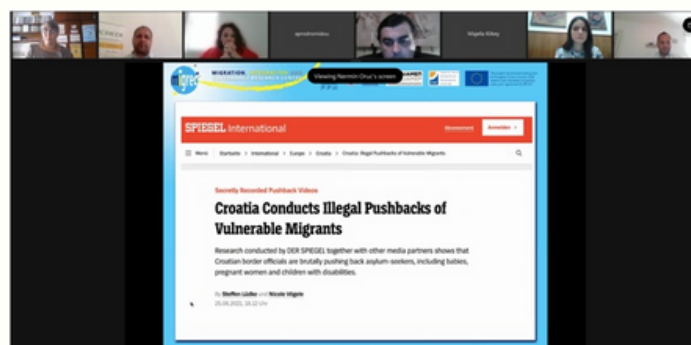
agmakmaksu

Nigalla Kilbay

migrec MIGRATION

Viewing Nermin Oruc's screen

SPIEGEL International

Abonnement

Anmelden

Menü | Startseite > International > Europa > Croatia > Croatia: Illegal Pushbacks of Vulnerable Migrants

Secretly Recorded Pushback Videos

Croatia Conducts Illegal Pushbacks of Vulnerable Migrants

Research conducted by DER SPIEGEL together with other media partners shows that Croatian border officials are brutally pushing back asylum-seekers, including babies, pregnant women and children with disabilities.

By Steffen Lüdke und Nicole Vögele
25.06.2021, 16.12 Uhr